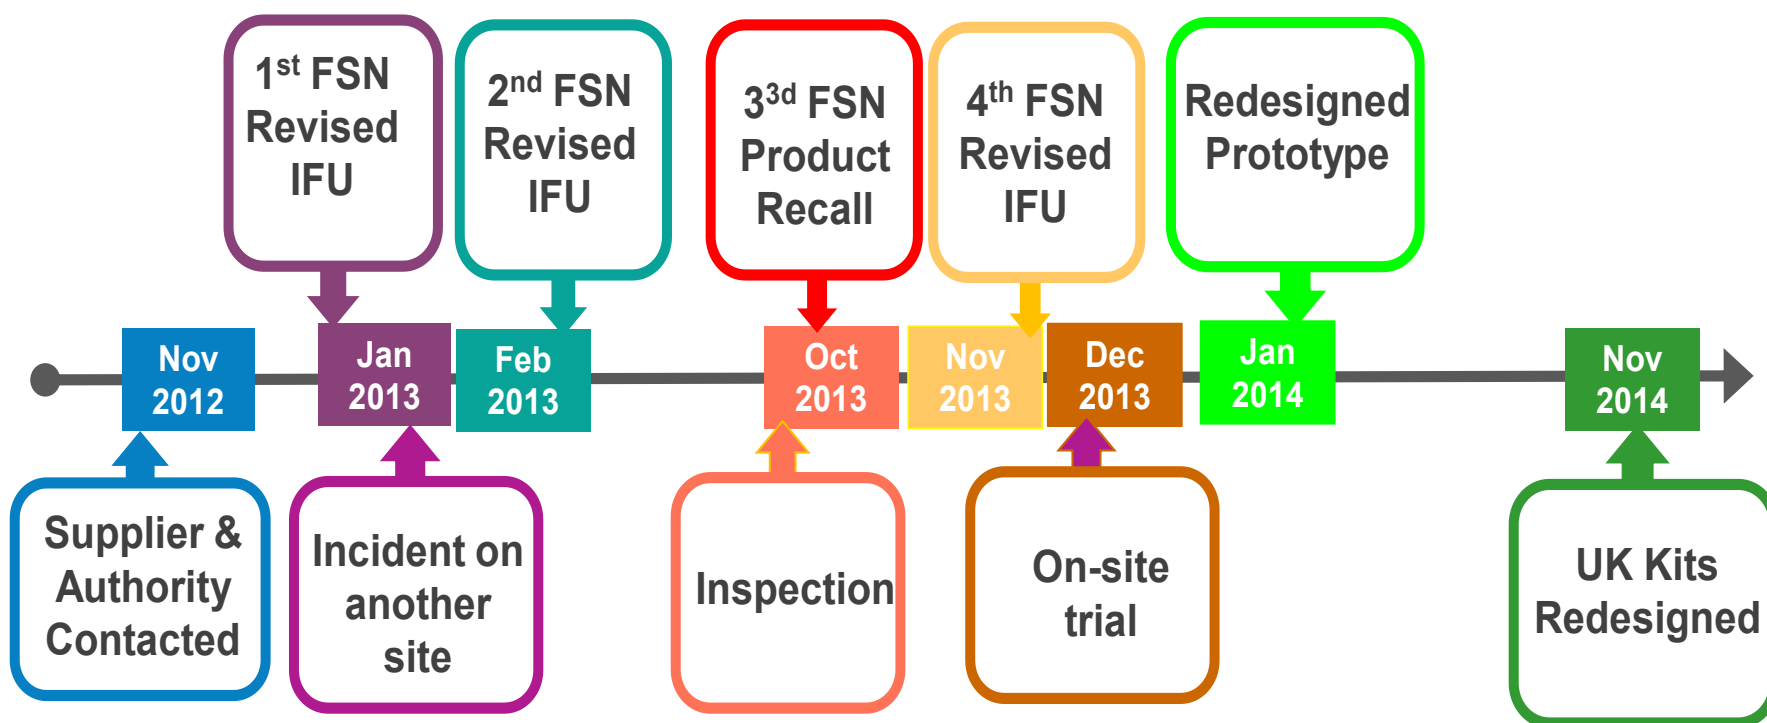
1$^{st}$ FSN Revised IFU

2$^{nd}$ FSN Revised IFU

3$^{3d}$ FSN Product Recall

4$^{th}$ FSN Revised IFU

Redesigned Prototype

Nov 2012

Jan 2013

Feb 2013

Oct 2013

Nov 2013

Dec 2013

Jan 2014

Nov 2014

Supplier & Authority Contacted

Incident on another site

Inspection

On-site trial

UK Kits Redesigned